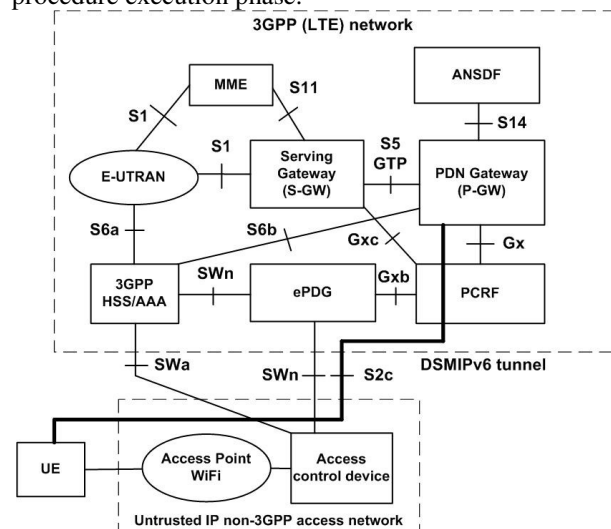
procedure execution phase.

3GPP (LTE) network

MME

S11

ANSDF

S1

S14

S1

Serving Gateway (S-GW)

S5 GTP

PDN Gateway (P-GW)

E-UTRAN

S6a

S6b

Gxc

Gx

3GPP HSS/AAA

SWn

ePDG

Gxb

PCRF

DSMIPv6 tunnel

SWa

SWn

S2c

UE

Access Point WiFi

Access control device

Untrusted IP non-3GPP access network